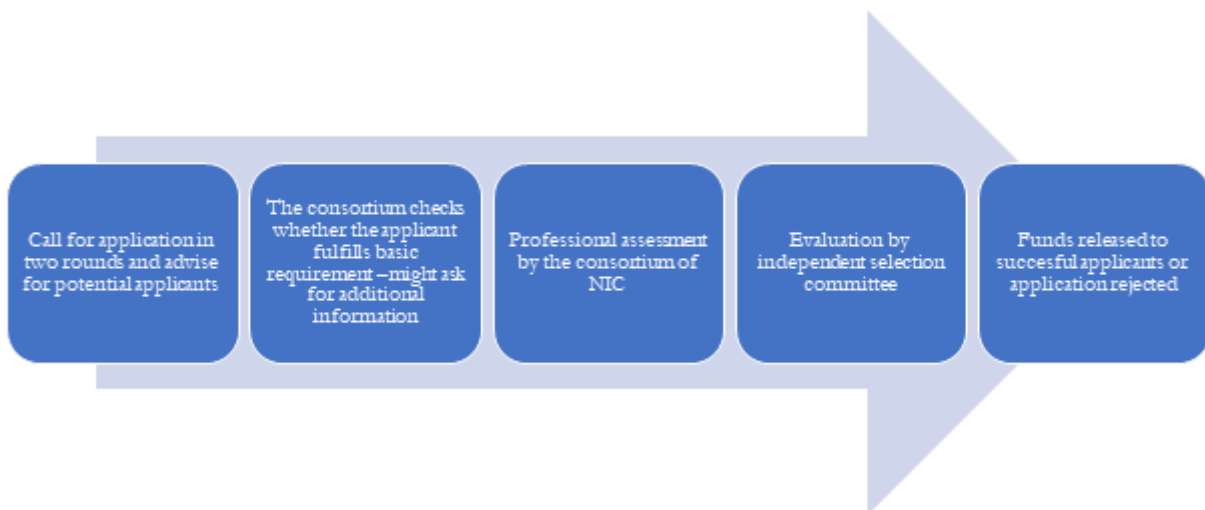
Call for application in two rounds and advise for potential applicants

The consortium checks whether the applicant fulfills basic requirement – might ask for additional information

Professional assessment by the consortium of NIC

Evaluation by independent selection committee

Funds released to succesful applicants or application rejected